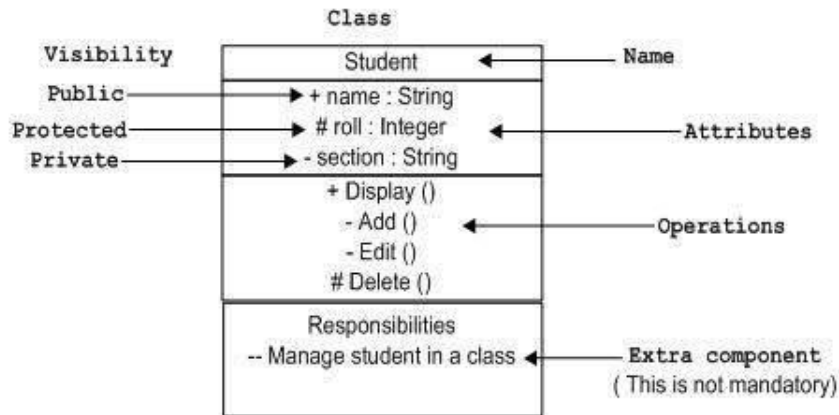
Class

Visibility

Student

Name

Public

+ name : String

Protected

# roll : Integer

Attributes

Private

- section : String

+ Display ()

- Add ()

Operations

- Edit ()

# Delete ()

Responsibilities

-- Manage student in a class

Extra component

( This is not mandatory)